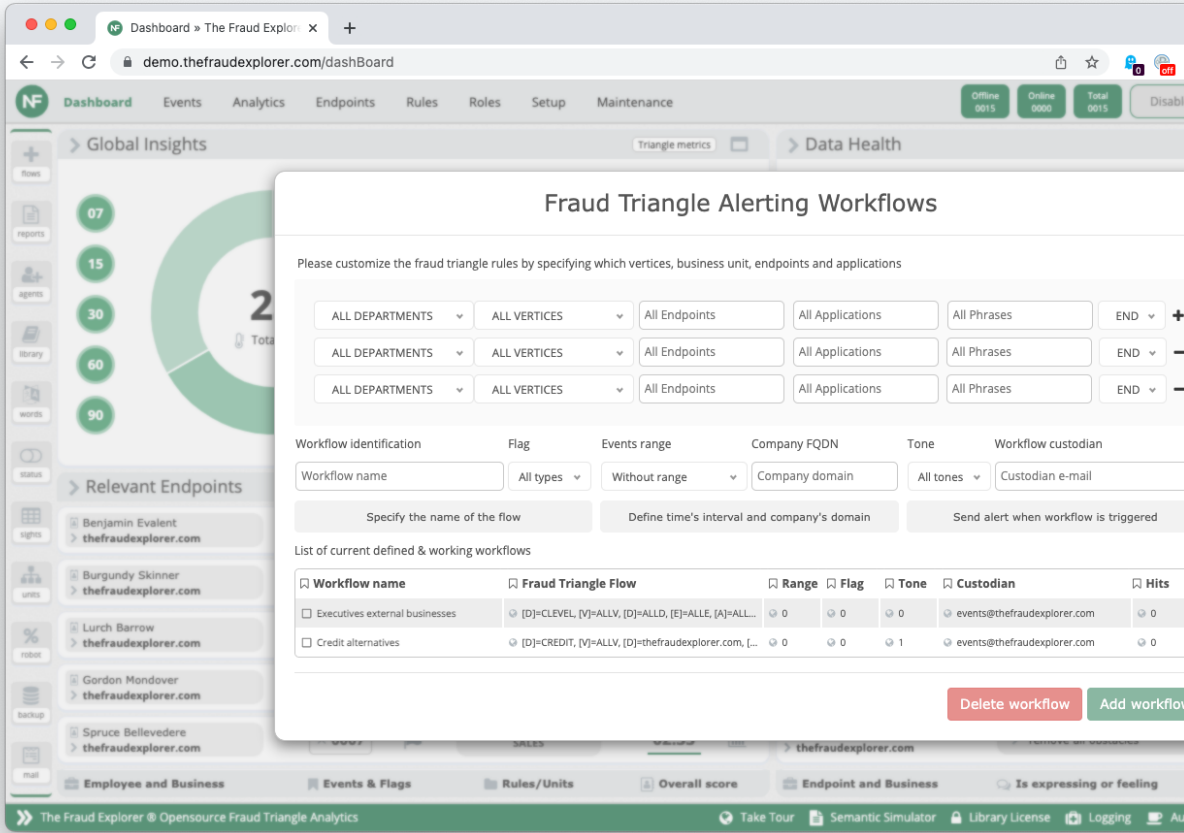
Dashboard » The Fraud Explorer ×
+
demo.thefraudexplorer.com/dashBoard

NF Dashboard Events Analytics Endpoints Rules Roles Setup Maintenance
Offline 0015 Online 0000 Total 0015 Disab

flows
reports
agents
library
words
status
sights
units
robot
backup
mail

Global Insights
Triangle metrics
07
15
30
60
90
2
Tota

Data Health

Relevant Endpoints
Benjamin Evalent thefraudexplorer.com
Burgundy Skinner thefraudexplorer.com
Lurch Barrow thefraudexplorer.com
Gordon Mondover thefraudexplorer.com
Spruce Bellevedere thefraudexplorer.com

Fraud Triangle Alerting Workflows

Please customize the fraud triangle rules by specifying which vertices, business unit, endpoints and applications

| ALL DEPARTMENTS | ALL VERTICES | All Endpoints | All Applications | All Phrases | END | + |
|---|---|---|---|---|---|---|
| ALL DEPARTMENTS | ALL VERTICES | All Endpoints | All Applications | All Phrases | END | − |
| ALL DEPARTMENTS | ALL VERTICES | All Endpoints | All Applications | All Phrases | END | − |

Workflow identification
Workflow name
Flag
All types
Events range
Without range
Company FQDN
Company domain
Tone
All tones
Workflow custodian
Custodian e-mail

Specify the name of the flow
Define time's interval and company's domain
Send alert when workflow is triggered

List of current defined & working workflows

| Workflow name | Fraud Triangle Flow | Range | Flag | Tone | Custodian | Hits |
|---|---|---|---|---|---|---|
| Executives external businesses | [D]=CLEVEL, [V]=ALLV, [D]=ALLD, [E]=ALLE, [A]=ALL... | 0 | 0 | 0 | events@thefraudexplorer.com | 0 |
| Credit alternatives | [D]=CREDIT, [V]=ALLV, [D]=thefraudexplorer.com, [... | 0 | 0 | 1 | events@thefraudexplorer.com | 0 |

Delete workflow
Add workflow

thefraudexplorer.com
SALES
Employee and Business
Events & Flags
Rules/Units
Overall score
Endpoint and Business
Is expressing or feeling

The Fraud Explorer ® Opensource Fraud Triangle Analytics
Take Tour
Semantic Simulator
Library License
Logging